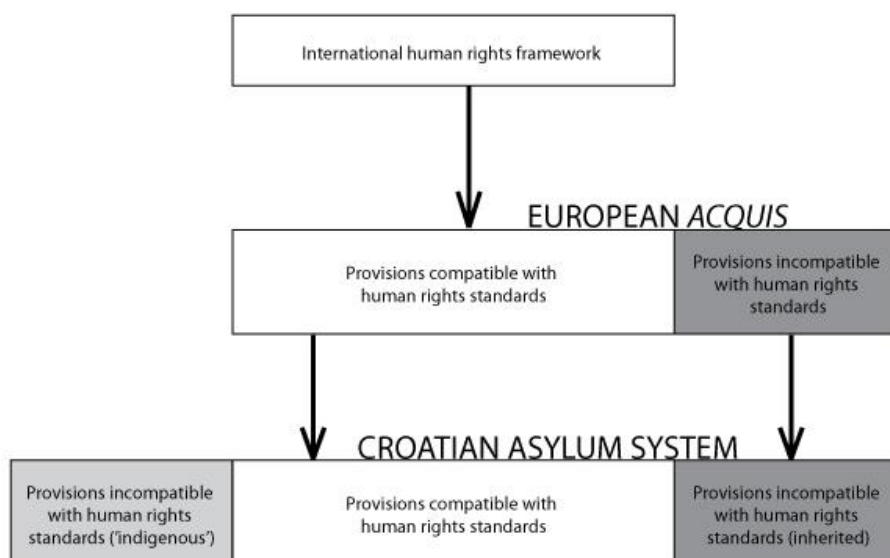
International human rights framework

EUROPEAN *ACQUIS*

Provisions compatible with human rights standards

Provisions incompatible with human rights standards

CROATIAN ASYLUM SYSTEM

Provisions incompatible with human rights standards ('indigenous')

Provisions compatible with human rights standards

Provisions incompatible with human rights standards (inherited)